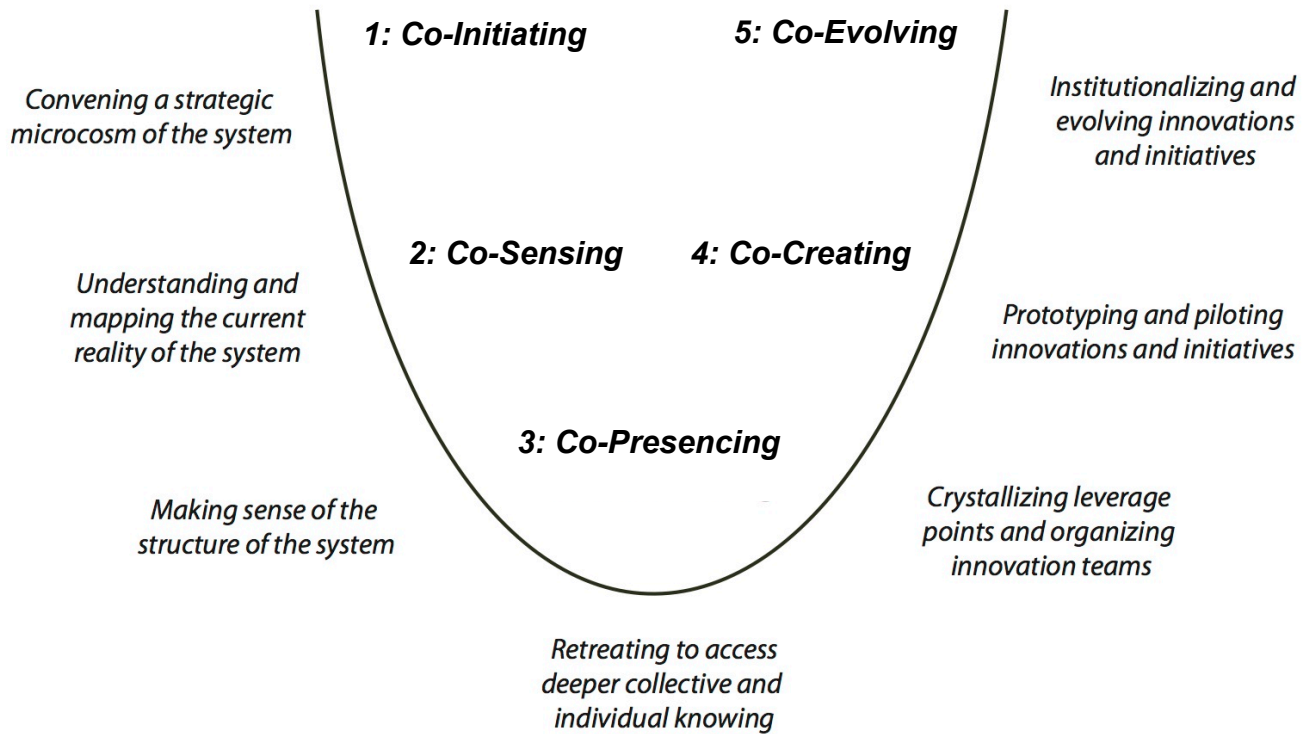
1: Co-Initiating

5: Co-Evolving

Convening a strategic microcosm of the system

Institutionalizing and evolving innovations and initiatives

2: Co-Sensing

4: Co-Creating

Understanding and mapping the current reality of the system

Prototyping and piloting innovations and initiatives

3: Co-Presencing

Making sense of the structure of the system

Crystallizing leverage points and organizing innovation teams

Retreating to access deeper collective and individual knowing